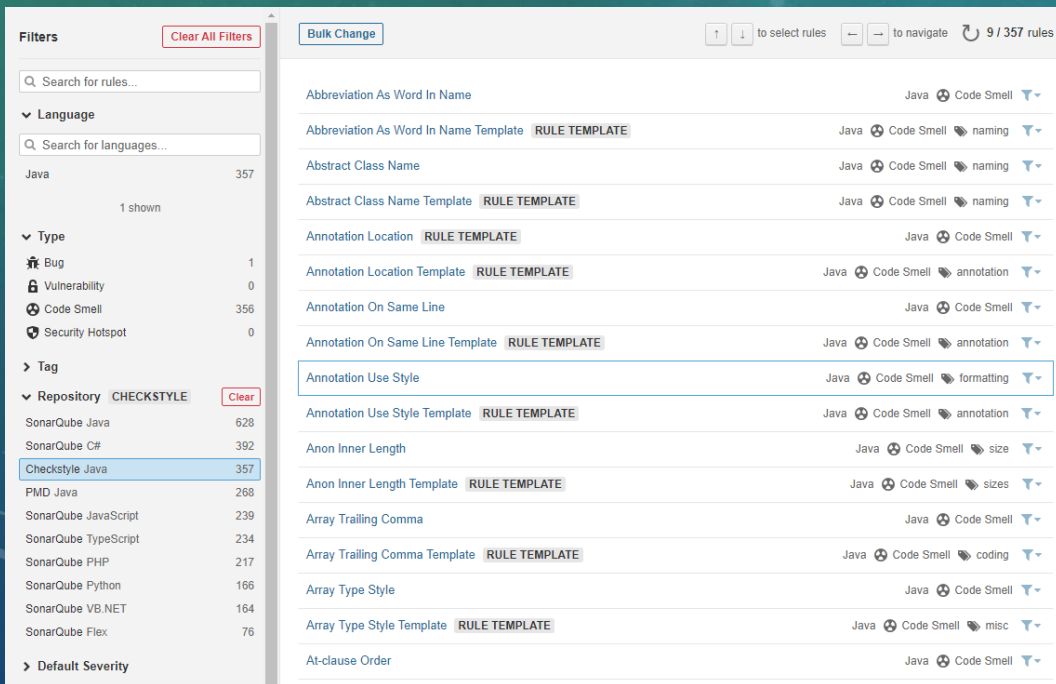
Filters

Clear All Filters

Search for rules...

Language

Search for languages...

Java 357

1 shown

Type

Bug 1
Vulnerability 0
Code Smell 356
Security Hotspot 0

Tag

Repository CHECKSTYLE Clear

SonarQube Java 628
SonarQube C# 392
Checkstyle Java 357
PMD Java 268
SonarQube JavaScript 239
SonarQube TypeScript 234
SonarQube PHP 217
SonarQube Python 166
SonarQube VB.NET 164
SonarQube Flex 76

Default Severity

Bulk Change

↑ ↓ to select rules ← → to navigate 9 / 357 rules

| Rule | Details |
|---|---|
| Abbreviation As Word In Name | Java Code Smell |
| Abbreviation As Word In Name Template RULE TEMPLATE | Java Code Smell naming |
| Abstract Class Name | Java Code Smell naming |
| Abstract Class Name Template RULE TEMPLATE | Java Code Smell naming |
| Annotation Location RULE TEMPLATE | Java Code Smell |
| Annotation Location Template RULE TEMPLATE | Java Code Smell annotation |
| Annotation On Same Line | Java Code Smell |
| Annotation On Same Line Template RULE TEMPLATE | Java Code Smell annotation |
| Annotation Use Style | Java Code Smell formatting |
| Annotation Use Style Template RULE TEMPLATE | Java Code Smell annotation |
| Anon Inner Length | Java Code Smell size |
| Anon Inner Length Template RULE TEMPLATE | Java Code Smell sizes |
| Array Trailing Comma | Java Code Smell |
| Array Trailing Comma Template RULE TEMPLATE | Java Code Smell coding |
| Array Type Style | Java Code Smell |
| Array Type Style Template RULE TEMPLATE | Java Code Smell misc |
| At-clause Order | Java Code Smell |